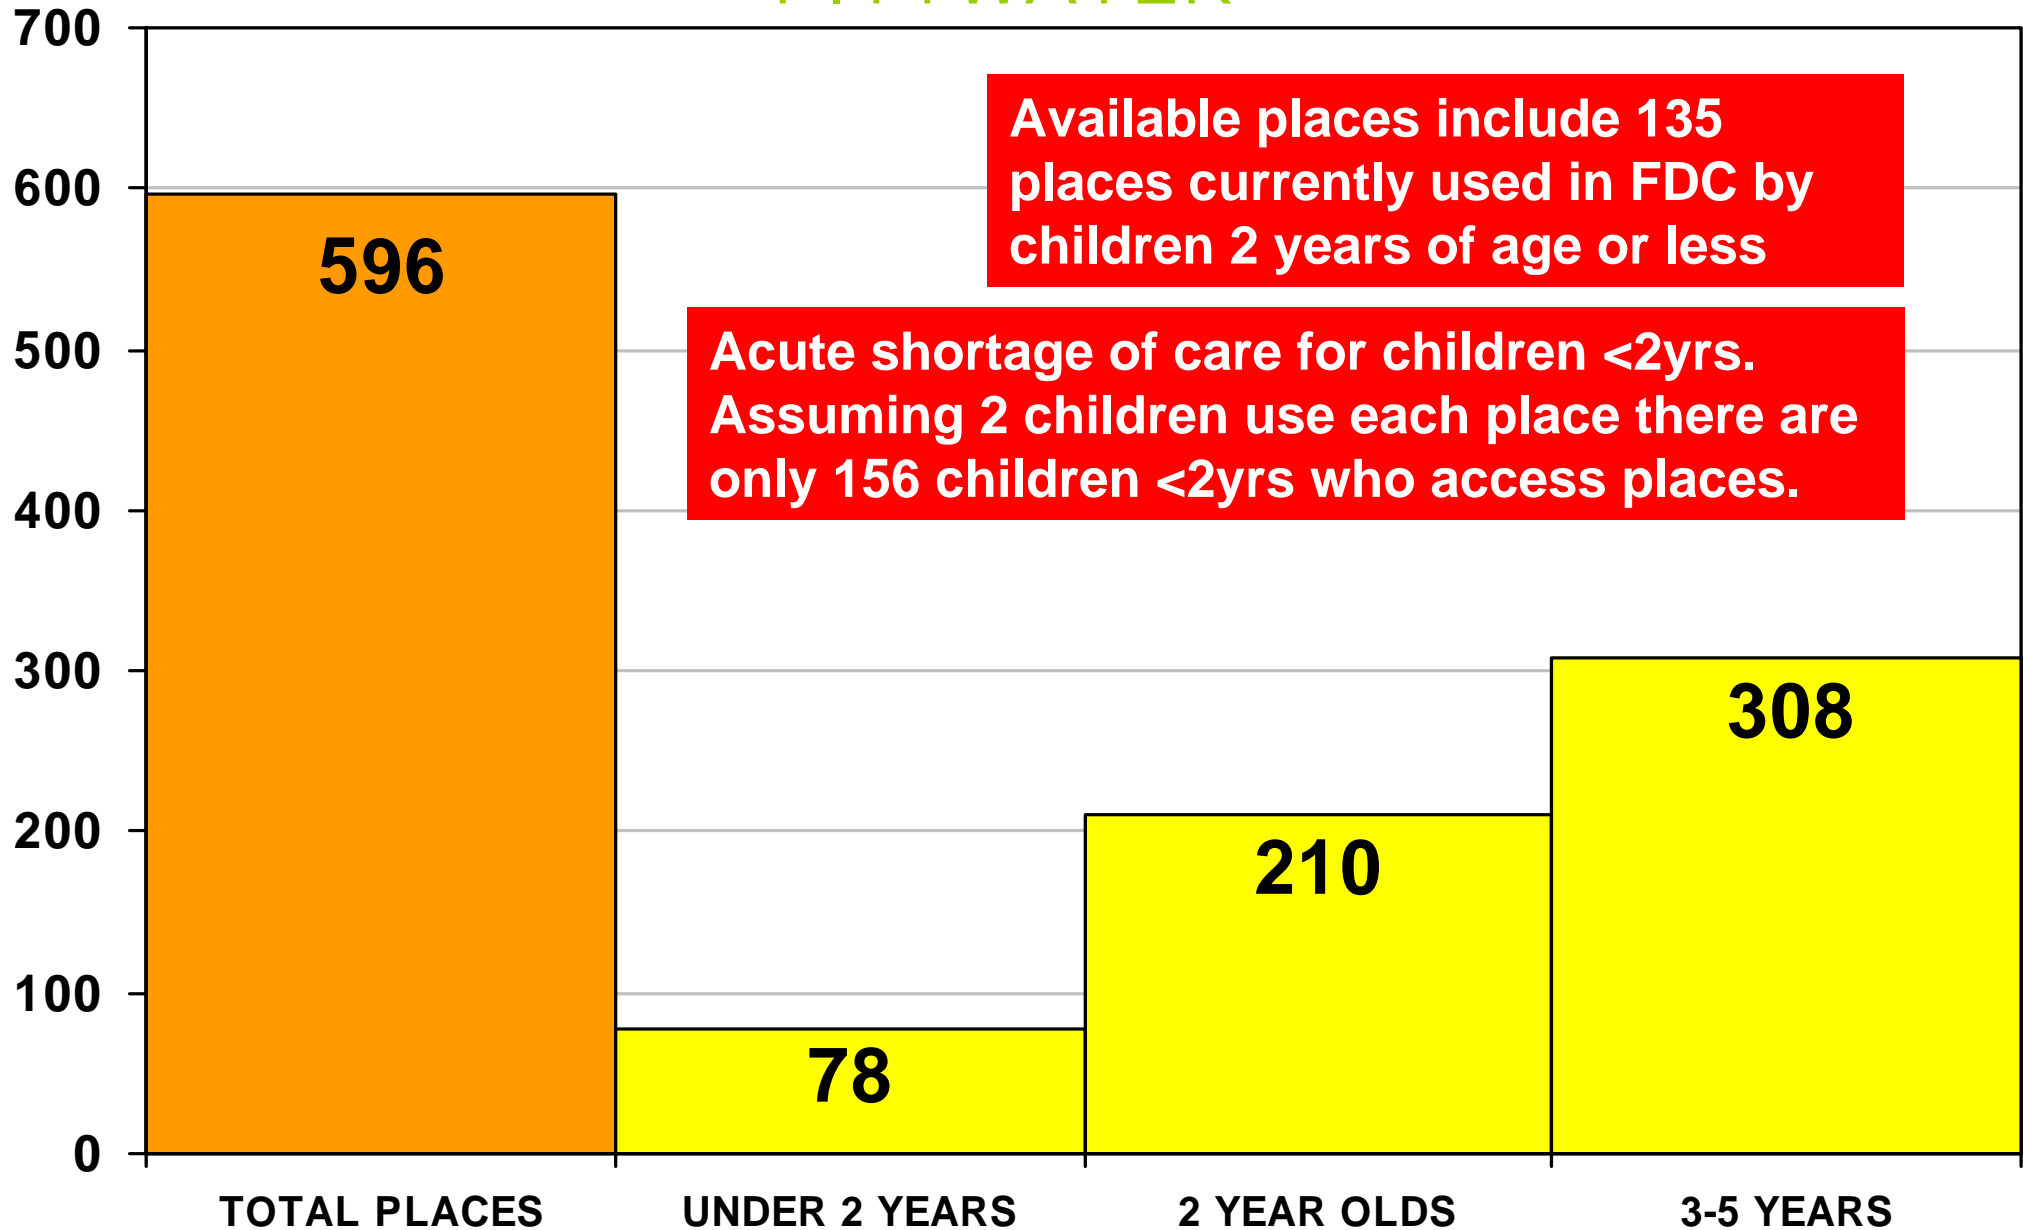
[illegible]

700
600
500
400
300
200
100
0

Available places include 135 places currently used in FDC by children 2 years of age or less

Acute shortage of care for children <2yrs. Assuming 2 children use each place there are only 156 children <2yrs who access places.

596
78
210
308

TOTAL PLACES
UNDER 2 YEARS
2 YEAR OLDS
3-5 YEARS